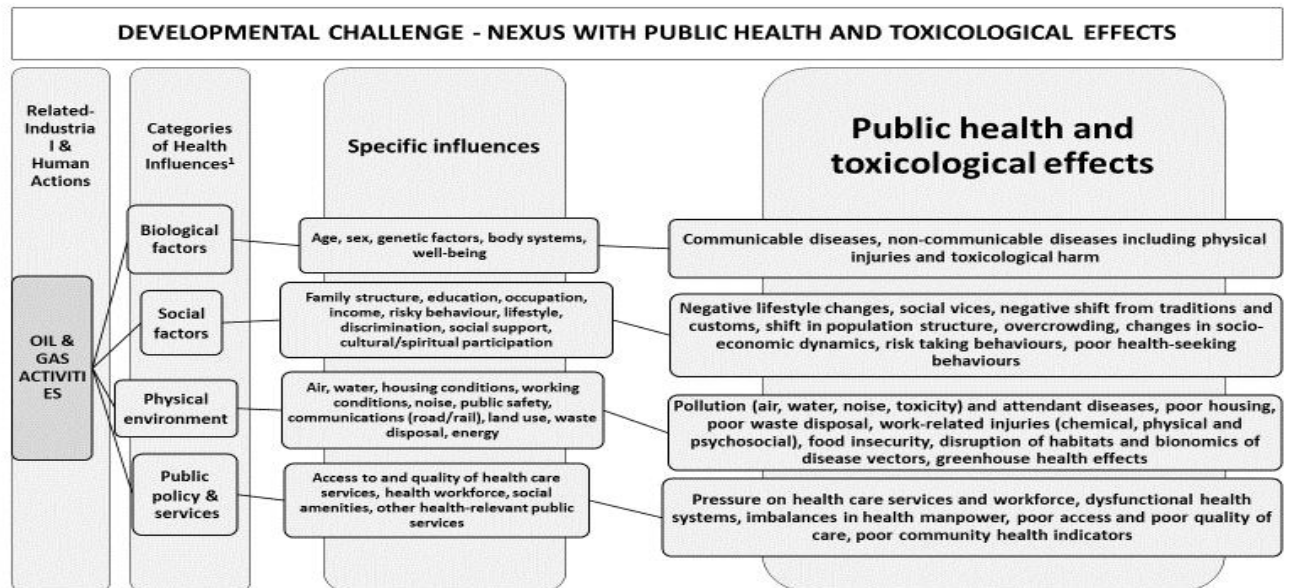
DEVELOPMENTAL CHALLENGE - NEXUS WITH PUBLIC HEALTH AND TOXICOLOGICAL EFFECTS

Related-Industrial & Human Actions

Categories of Health Influences¹

Specific influences

Public health and toxicological effects

OIL & GAS ACTIVITIES

Biological factors

Age, sex, genetic factors, body systems, well-being

Communicable diseases, non-communicable diseases including physical injuries and toxicological harm

Social factors

Family structure, education, occupation, income, risky behaviour, lifestyle, discrimination, social support, cultural/spiritual participation

Negative lifestyle changes, social vices, negative shift from traditions and customs, shift in population structure, overcrowding, changes in socio-economic dynamics, risk taking behaviours, poor health-seeking behaviours

Physical environment

Air, water, housing conditions, working conditions, noise, public safety, communications (road/rail), land use, waste disposal, energy

Pollution (air, water, noise, toxicity) and attendant diseases, poor housing, poor waste disposal, work-related injuries (chemical, physical and psychosocial), food insecurity, disruption of habitats and bionomics of disease vectors, greenhouse health effects

Public policy & services

Access to and quality of health care services, health workforce, social amenities, other health-relevant public services

Pressure on health care services and workforce, dysfunctional health systems, imbalances in health manpower, poor access and poor quality of care, poor community health indicators